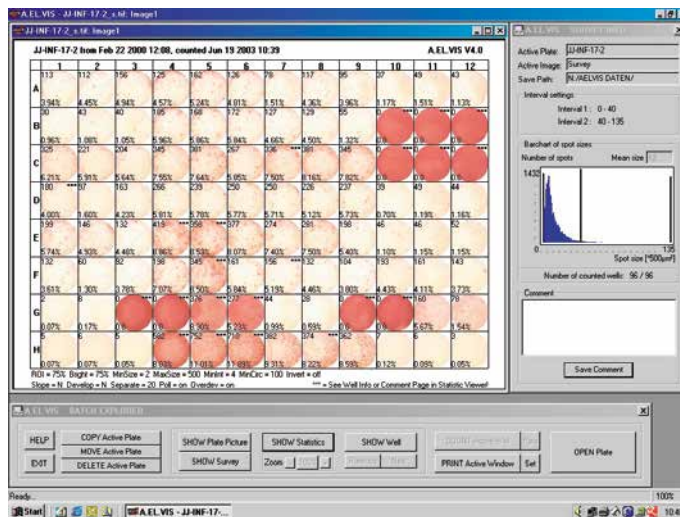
A.EL.VIS - JJ-INF-17-2_s.tif: Image1

JJ-INF-17-2_s.tif: Image1

JJ-INF-17-2 from Feb 22 2000 12:08, counted Jun 19 2003 10:39 A.EL.VIS V4.0

| | 1 | 2 | 3 | 4 | 5 | 6 | 7 | 8 | 9 | 10 | 11 | 12 |
|---|---|---|---|---|---|---|---|---|---|---|---|---|
| A | 113 3.94% | 112 4.45% | 156 4.94% | 125 4.57% | 162 5.24% | 126 4.81% | 78 3.51% | 117 4.36% | 95 3.96% | 37 1.17% | 49 1.51% | 43 3.13% |
| B | 30 0.96% | 43 1.08% | 40 1.05% | 185 5.96% | 168 5.86% | 172 5.84% | 127 4.66% | 129 4.50% | 55 1.32% | 0 0% | 0 0% | 0 0% |
| C | 325 6.21% | 221 5.91% | 204 5.64% | 345 7.55% | 281 7.64% | 267 5.05% | 336 7.50% | 281 8.16% | 345 7.82% | 0 0% | 0 0% | 0 0% |
| D | 180 4.00% | 87 1.60% | 163 4.23% | 266 5.81% | 239 5.78% | 250 5.77% | 230 5.71% | 226 5.12% | 237 5.73% | 39 0.70% | 49 1.19% | 44 1.16% |
| E | 199 5.74% | 146 4.93% | 132 4.48% | 419 6.86% | 358 8.53% | 377 8.07% | 274 7.40% | 281 7.50% | 198 5.40% | 46 1.10% | 46 1.15% | 52 1.15% |
| F | 132 3.61% | 60 1.30% | 52 0.78% | 138 7.07% | 198 5.84% | 183 5.94% | 156 5.19% | 135 4.46% | 104 3.00% | 193 4.43% | 161 4.11% | 143 3.73% |
| G | 2 0.07% | 8 0.17% | 0 0% | 0 0% | 376 5.30% | 277 5.23% | 94 3.99% | 36 0.59% | 0 0% | 0 0% | 60 5.67% | 78 1.54% |
| H | 2 0.07% | 2 0.07% | 2 0.05% | 362 7.01% | 357 7.01% | 362 11.69% | 262 8.31% | 374 8.22% | 362 8.59% | 5 0.12% | 5 0.09% | 2 0.05% |

ROI = 75% Bright = 75% MinSize = 2 MaxSize = 500 MinInt = 4 MinCirc = 100 Invert = off
Slope = N Develop = N Separate = 20 Poll = on Overdev = on *** = See Well Info or Comment Page in Statistic Viewer!

A.EL.VIS - SURVEY INFO

Active Plate: JJ-INF-17-2
Active Image: Survey
Save Path: N:/AELVIS DATEN/

Interval settings
Interval 1: 0 - 40
Interval 2: 40 - 135

Barchart of spot sizes
Number of spots Mean size
1432
0
135
Spot size [*500µm²]
Number of counted wells: 96 / 96

Comment

Save Comment

A.EL.VIS - BATCH EXPLORER

HELP
EXIT
COPY Active Plate
MOVE Active Plate
DELETE Active Plate
SHOW Plate Picture
SHOW Survey
SHOW Statistics
Zoom
SHOW Well
PRINT Active Window
Set
OPEN Plate

Ready
100%
Start
A.EL.VIS - JJ-INF-17-...